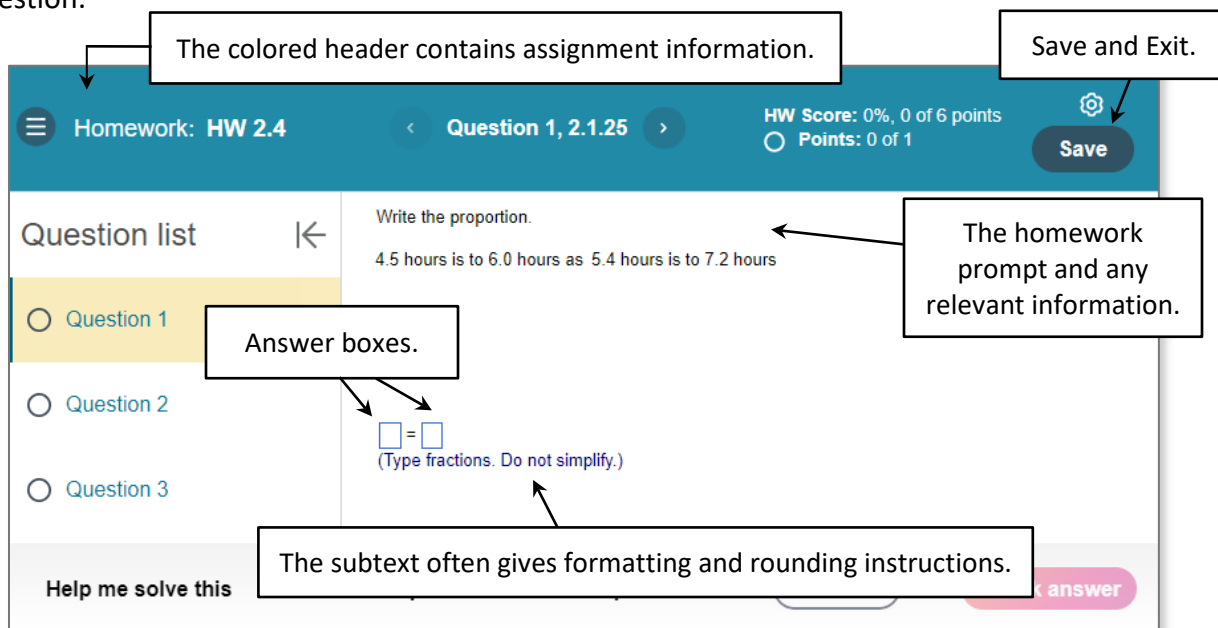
estion.

The colored header contains assignment information.

Save and Exit.

Homework: HW 2.4

Question 1, 2.1.25

HW Score: 0%, 0 of 6 points

Points: 0 of 1

Save

Question list

Write the proportion.

4.5 hours is to 6.0 hours as 5.4 hours is to 7.2 hours

The homework prompt and any relevant information.

Question 1

Answer boxes.

Question 2

$\square = \square$

(Type fractions. Do not simplify.)

Question 3

The subtext often gives formatting and rounding instructions.

Help me solve this

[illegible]k answer